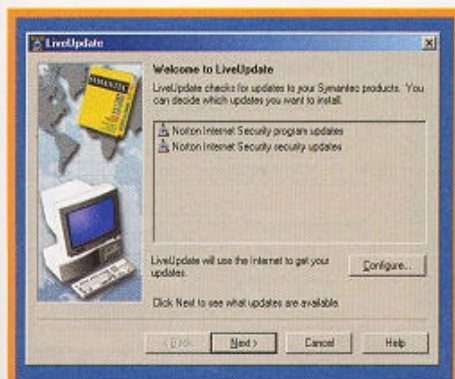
LiveUpdate

Welcome to LiveUpdate

LiveUpdate checks for updates to your Symantec products. You can decide which updates you want to install.

Norton Internet Security program updates
Norton Internet Security security updates

LiveUpdate will use the Internet to get your updates.

Configure...

Click Next to see what updates are available.

< Back
Next >
Cancel
Help

SYMANTEC